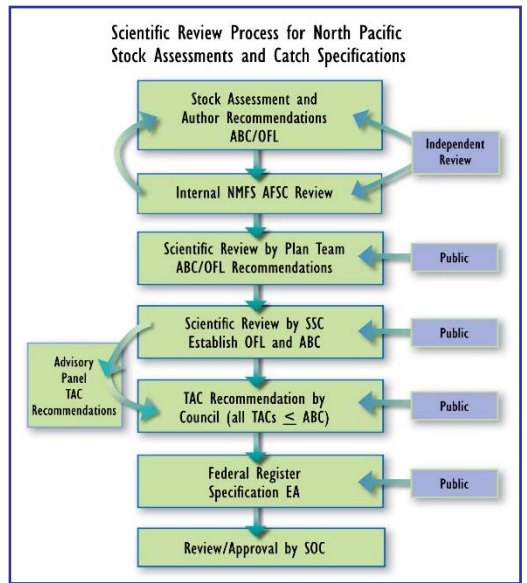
Scientific Review Process for North Pacific Stock Assessments and Catch Specifications

Stock Assessment and Author Recommendations ABC/OFL

Independent Review

Internal NMFS AFSC Review

Scientific Review by Plan Team ABC/OFL Recommendations

Public

Scientific Review by SSC Establish OFL and ABC

Public

Advisory Panel TAC Recommendations

TAC Recommendation by Council (all TACs $\leq$ ABC)

Public

Federal Register Specification EA

Public

Review/Approval by SOC